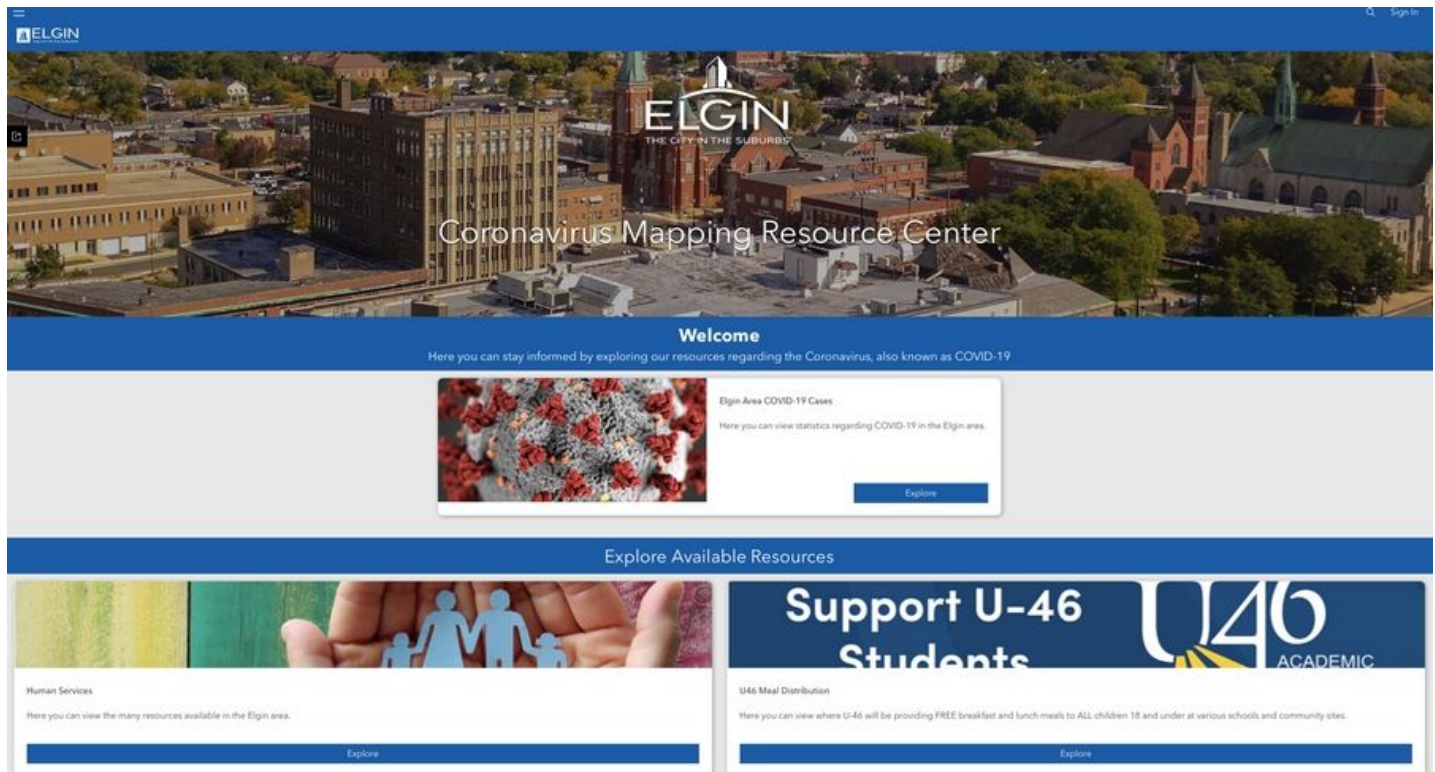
ELGIN

Sign In

ELGIN
THE CITY IN THE SUBURBS

Coronavirus Mapping Resource Center

Welcome
Here you can stay informed by exploring our resources regarding the Coronavirus, also known as COVID-19

Elgin Area COVID-19 Cases

Here you can view statistics regarding COVID-19 in the Elgin area.

Explore

Explore Available Resources

Human Services

Here you can view the many resources available in the Elgin area.

Explore

Support U-46 Students

U46 ACADEMIC

U46 Meal Distribution

Here you can view where U-46 will be providing FREE breakfast and lunch meals to ALL children 18 and under at various schools and community sites.

Explore